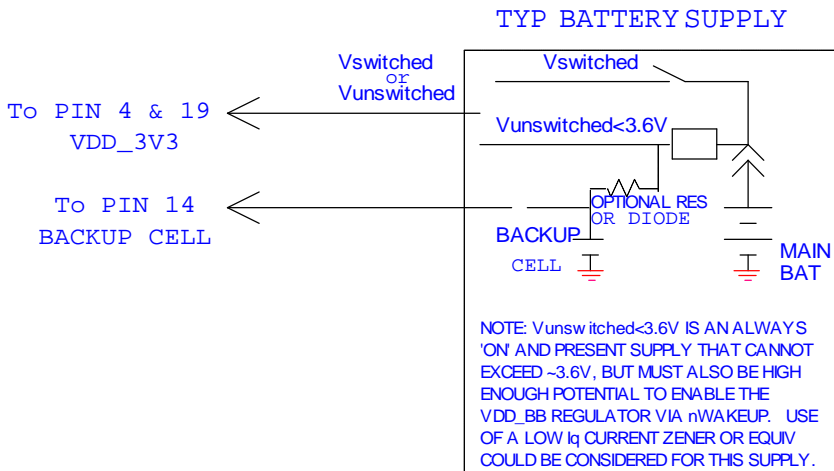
TYP BATTERY SUPPLY

Vswitched or Vunswitched

Vswitched

To PIN 4 & 19 VDD_3V3

Vunswitched<3.6V

To PIN 14 BACKUP CELL

OPTIONAL RES OR DIODE

BACKUP CELL

MAIN BAT

NOTE: Vunswitched<3.6V IS AN ALWAYS 'ON' AND PRESENT SUPPLY THAT CANNOT EXCEED ~3.6V, BUT MUST ALSO BE HIGH ENOUGH POTENTIAL TO ENABLE THE VDD_BB REGULATOR VIA nWAKEUP. USE OF A LOW Iq CURRENT ZENER OR EQUIV COULD BE CONSIDERED FOR THIS SUPPLY.